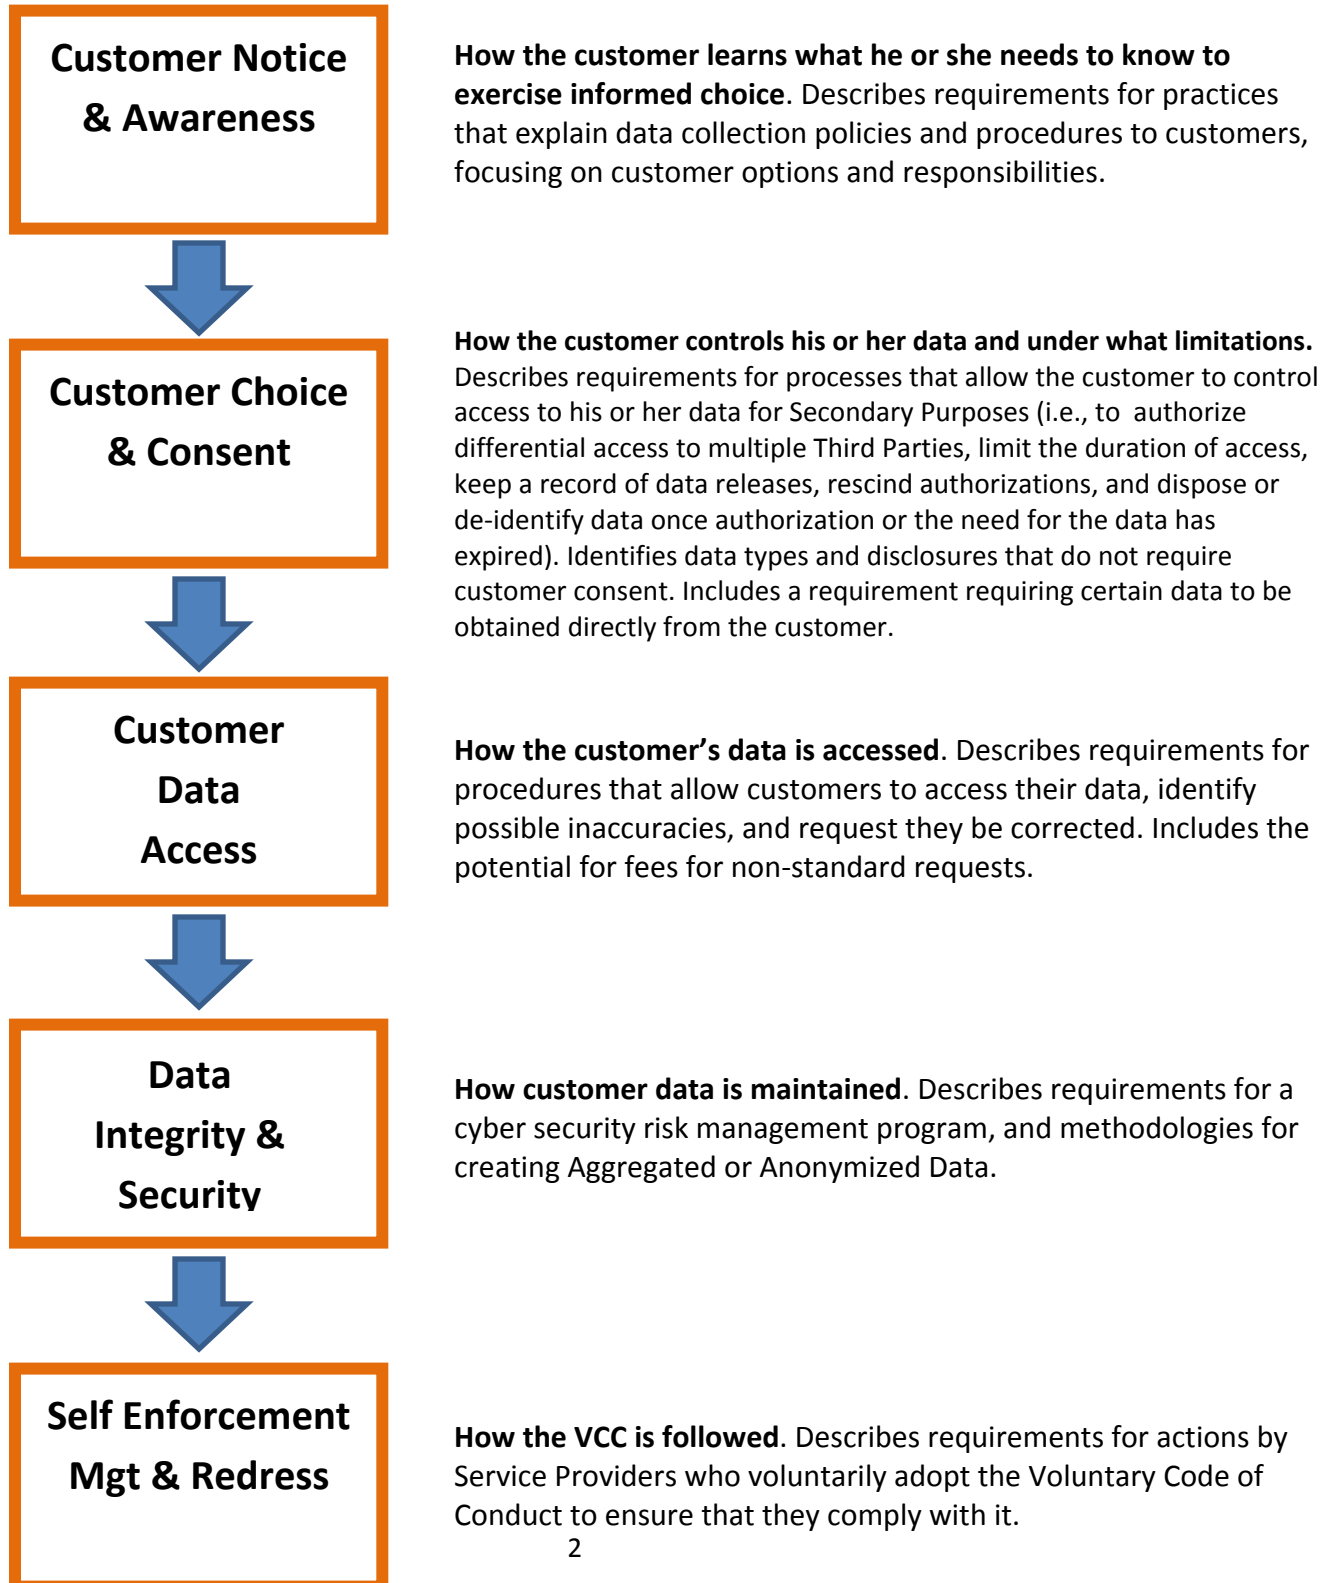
Customer Notice & Awareness

How the customer learns what he or she needs to know to exercise informed choice. Describes requirements for practices that explain data collection policies and procedures to customers, focusing on customer options and responsibilities.

Customer Choice & Consent

How the customer controls his or her data and under what limitations. Describes requirements for processes that allow the customer to control access to his or her data for Secondary Purposes (i.e., to authorize differential access to multiple Third Parties, limit the duration of access, keep a record of data releases, rescind authorizations, and dispose or de-identify data once authorization or the need for the data has expired). Identifies data types and disclosures that do not require customer consent. Includes a requirement requiring certain data to be obtained directly from the customer.

Customer Data Access

How the customer's data is accessed. Describes requirements for procedures that allow customers to access their data, identify possible inaccuracies, and request they be corrected. Includes the potential for fees for non-standard requests.

Data Integrity & Security

How customer data is maintained. Describes requirements for a cyber security risk management program, and methodologies for creating Aggregated or Anonymized Data.

Self Enforcement Mgt & Redress

How the VCC is followed. Describes requirements for actions by Service Providers who voluntarily adopt the Voluntary Code of Conduct to ensure that they comply with it.

2